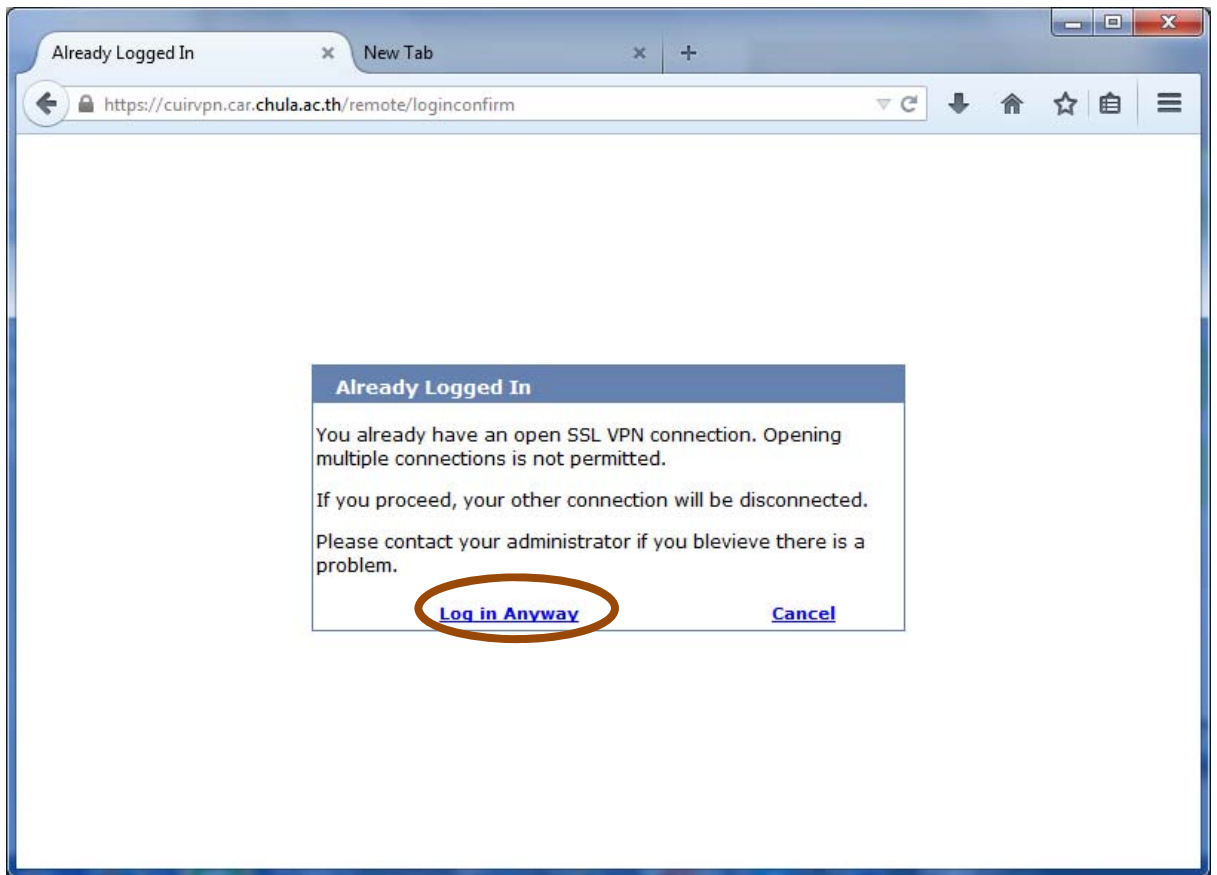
Already Logged In
New Tab
https://cuirvpn.car.chula.ac.th/remote/loginconfirm

Already Logged In

You already have an open SSL VPN connection. Opening multiple connections is not permitted.

If you proceed, your other connection will be disconnected.

Please contact your administrator if you blevieve there is a problem.

Log in Anyway
Cancel